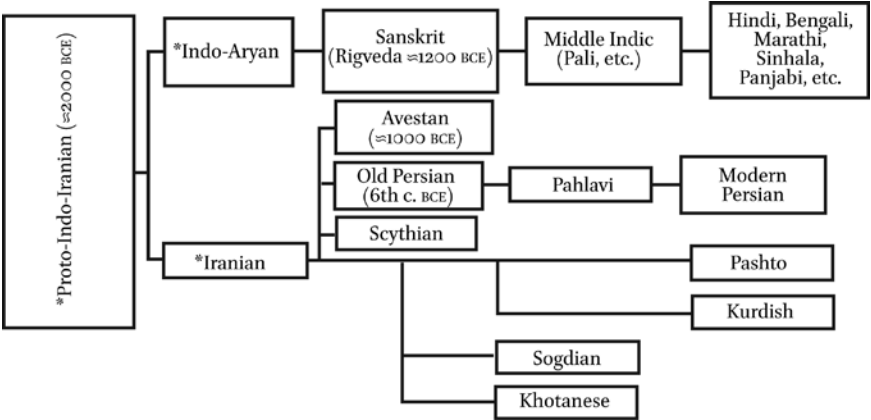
*Proto-Indo-Iranian (≈2000 BCE)

*Indo-Aryan

Sanskrit (Rigveda ≈1200 BCE)

Middle Indic (Pali, etc.)

Hindi, Bengali, Marathi, Sinhala, Panjabi, etc.

Avestan (≈1000 BCE)

Old Persian (6th c. BCE)

Pahlavi

Modern Persian

Scythian

*Iranian

Pashto

Kurdish

Sogdian

Khotanese